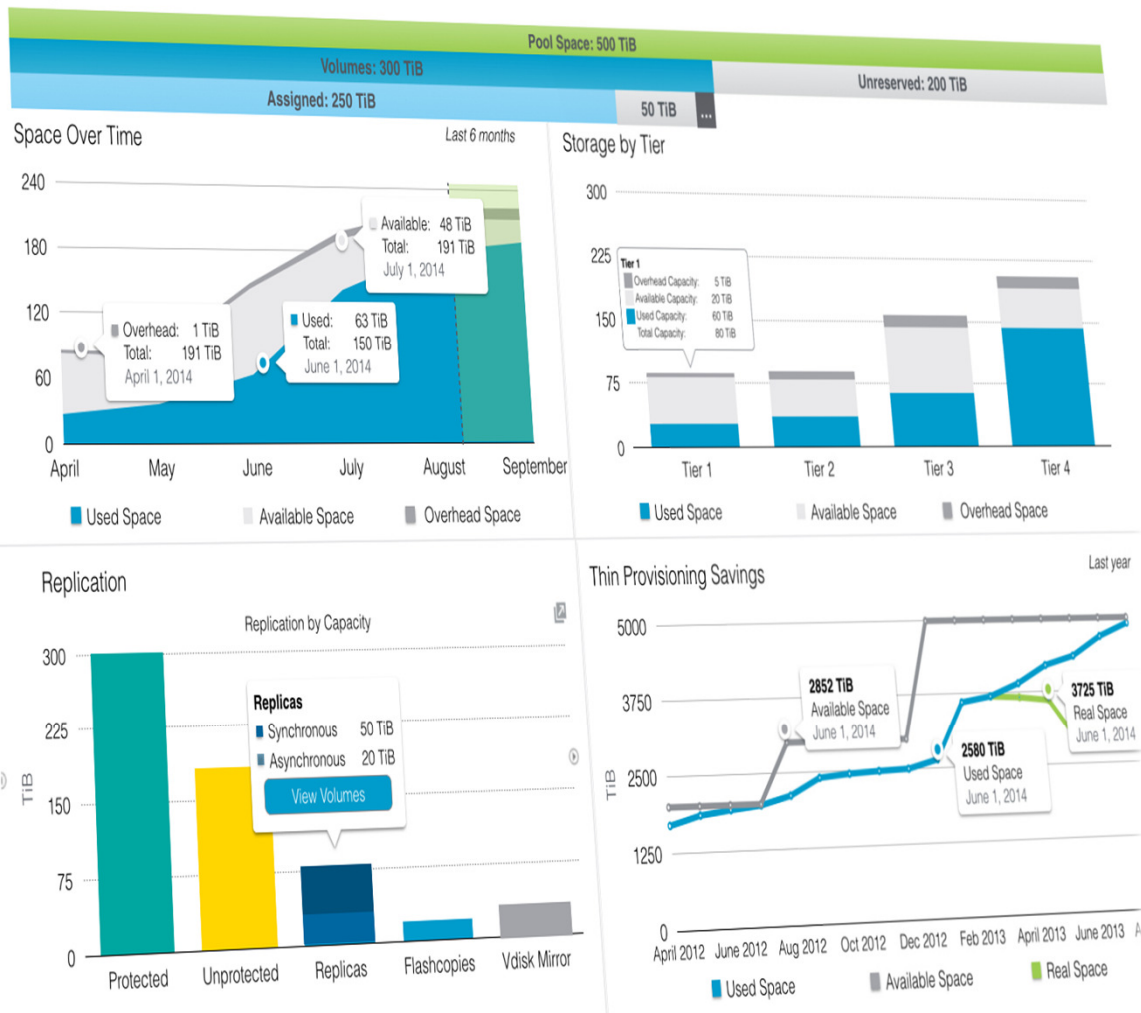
Pool Space: 500 TiB

Volumes: 300 TiB

Unreserved: 200 TiB

Assigned: 250 TiB

50 TiB

...

Space Over Time

Last 6 months

240

180

120

60

0

Available: 48 TiB
Total: 191 TiB
July 1, 2014

Overhead: 1 TiB
Total: 191 TiB
April 1, 2014

Used: 63 TiB
Total: 150 TiB
June 1, 2014

April May June July August September

Used Space Available Space Overhead Space

Storage by Tier

300

225

150

75

0

Tier 1
Overhead Capacity: 5 TiB
Available Capacity: 20 TiB
Used Capacity: 60 TiB
Total Capacity: 80 TiB

Tier 1 Tier 2 Tier 3 Tier 4

Used Space Available Space Overhead Space

Replication

Replication by Capacity

300

225

150

75

0

TiB

Replicas
Synchronous 50 TiB
Asynchronous 20 TiB
View Volumes

Protected Unprotected Replicas Flashcopies Vdisk Mirror

Thin Provisioning Savings

Last year

5000

3750

2500

1250

0

TiB

2852 TiB
Available Space
June 1, 2014

3725 TiB
Real Space
June 1, 2014

2580 TiB
Used Space
June 1, 2014

April 2012 June 2012 Aug 2012 Oct 2012 Dec 2012 Feb 2013 April 2013 June 2013 A

Used Space Available Space Real Space